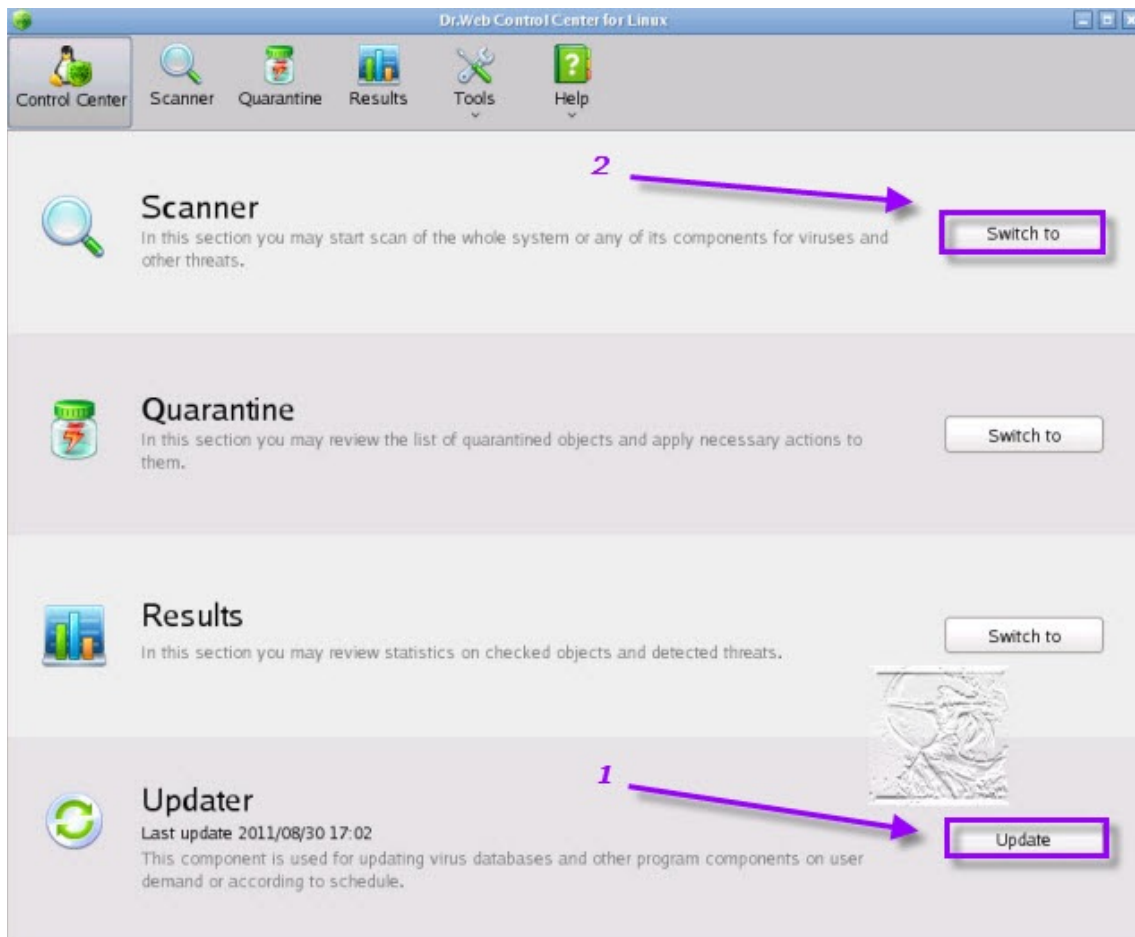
Dr.Web Control Center for Linux

Control Center
Scanner
Quarantine
Results
Tools
Help

2

Scanner
In this section you may start scan of the whole system or any of its components for viruses and other threats.
Switch to

Quarantine
In this section you may review the list of quarantined objects and apply necessary actions to them.
Switch to

Results
In this section you may review statistics on checked objects and detected threats.
Switch to

1

Updater
Last update 2011/08/30 17:02
This component is used for updating virus databases and other program components on user demand or according to schedule.
Update